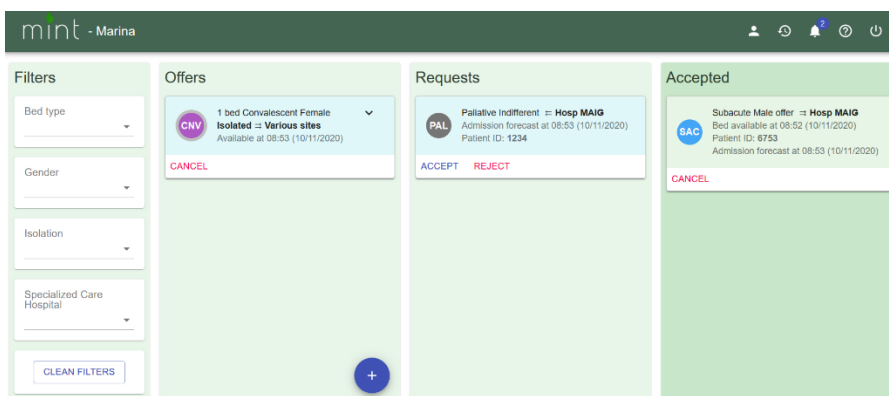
mint - Marina

2

Filters

Bed type

Gender

Isolation

Specialized Care Hospital

CLEAN FILTERS

Offers

CNV

1 bed Convalescent Female
Isolated ⇉ Various sites
Available at 08:53 (10/11/2020)

CANCEL

+

Requests

PAL

Palliative Indifferent ⇉ Hosp MAIG
Admission forecast at 08:53 (10/11/2020)
Patient ID: 1234

ACCEPT REJECT

Accepted

SAC

Subacute Male offer ⇉ Hosp MAIG
Bed available at 08:52 (10/11/2020)
Patient ID: 6753
Admission forecast at 08:53 (10/11/2020)

CANCEL